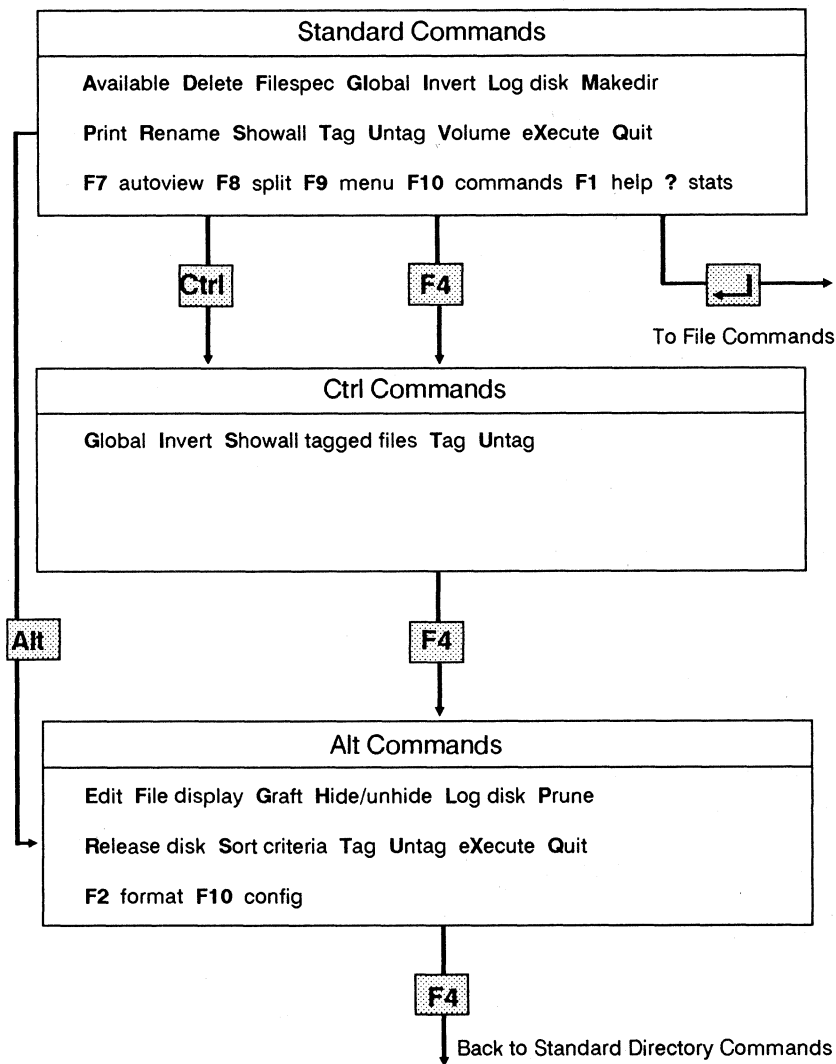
Standard Commands

Available Delete Filespec Global Invert Log disk Makedir

Print Rename Showall Tag Untag Volume eXecute Quit

F7 autoview F8 split F9 menu F10 commands F1 help ? stats

Ctrl

F4

To File Commands

Ctrl Commands

Global Invert Showall tagged files Tag Untag

Alt

F4

Alt Commands

Edit File display Graft Hide/unhide Log disk Prune

Release disk Sort criteria Tag Untag eXecute Quit

F2 format F10 config

F4

Back to Standard Directory Commands